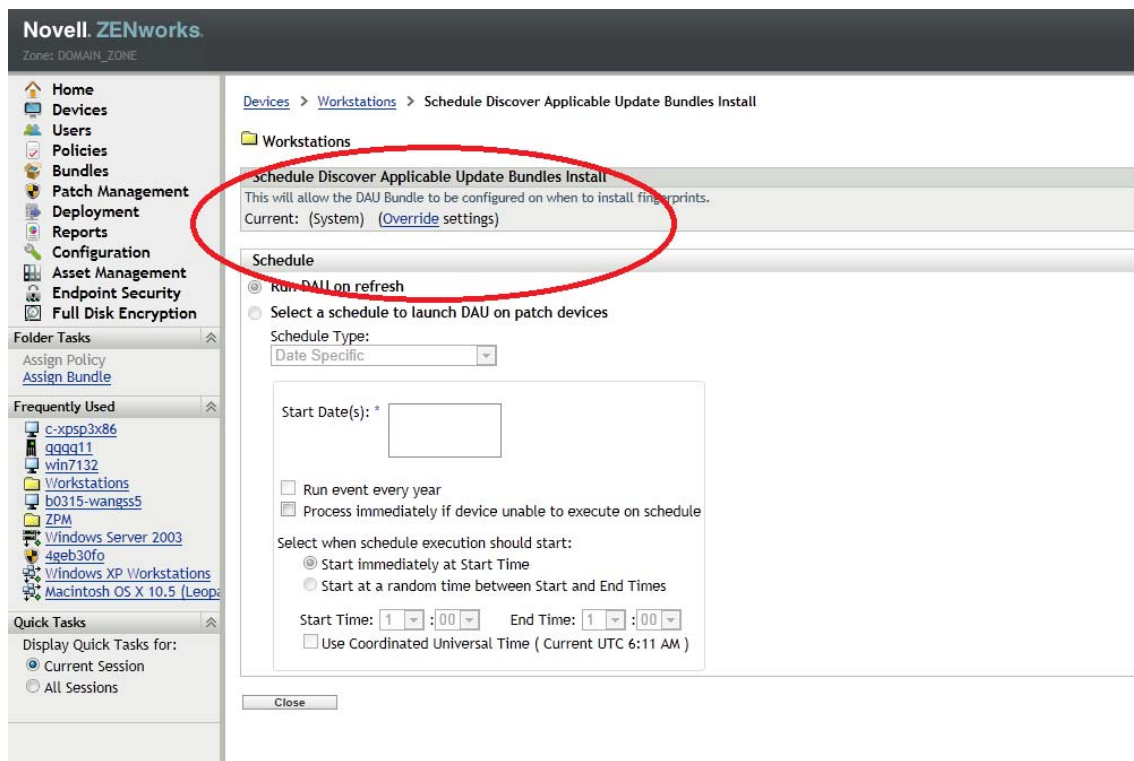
Novell. ZENworks.
Zone: DOMAIN_ZONE

Home
Devices
Users
Policies
Bundles
Patch Management
Deployment
Reports
Configuration
Asset Management
Endpoint Security
Full Disk Encryption

Folder Tasks
Assign Policy
Assign Bundle

Frequently Used
c-xpsp3x86
qqqq11
win7132
Workstations
b0315-wangss5
ZPM
Windows Server 2003
4geb30fo
Windows XP Workstations
Macintosh OS X 10.5 (Leopa

Quick Tasks
Display Quick Tasks for:
Current Session
All Sessions

Devices > Workstations > Schedule Discover Applicable Update Bundles Install

Workstations

Schedule Discover Applicable Update Bundles Install
This will allow the DAU Bundle to be configured on when to install fingerprints.
Current: (System) (Override settings)

Schedule
Run DAU on refresh
Select a schedule to launch DAU on patch devices
Schedule Type:
Date Specific

Start Date(s): *

Run event every year
Process immediately if device unable to execute on schedule

Select when schedule execution should start:
Start immediately at Start Time
Start at a random time between Start and End Times

Start Time: 1 : 00 End Time: 1 : 00
Use Coordinated Universal Time ( Current UTC 6:11 AM )

Close